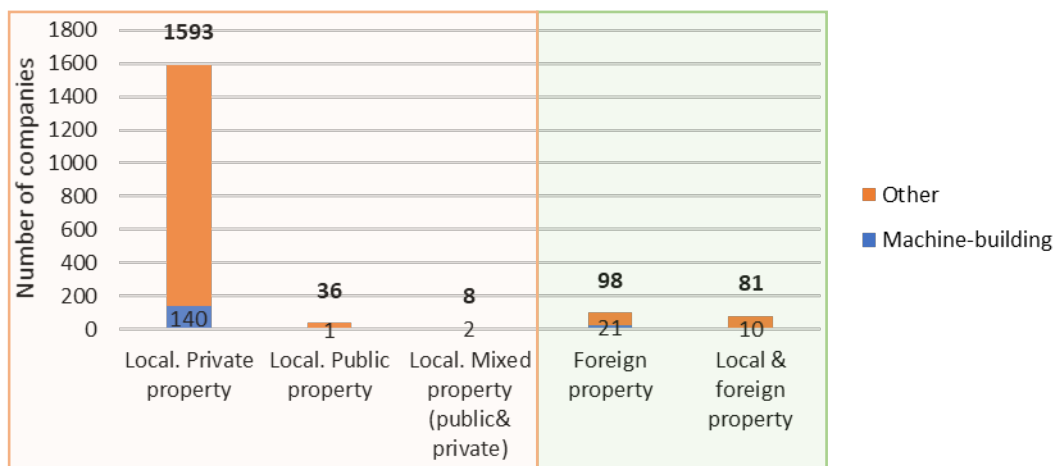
Number of companies

1800
1600
1400
1200
1000
800
600
400
200
0

1593
140
36
1
8
2
98
21
81
10

Local. Private property
Local. Public property
Local. Mixed property (public& private)
Foreign property
Local & foreign property

Other
Machine-building